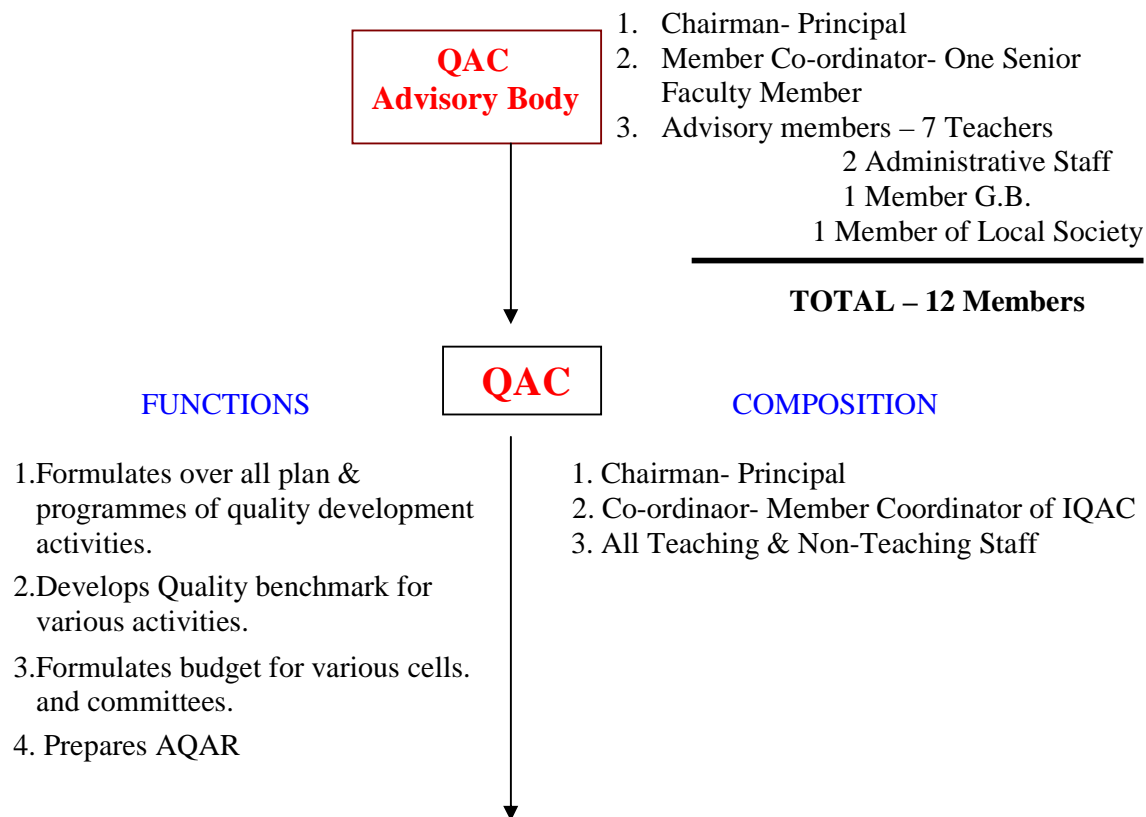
QAC Advisory Body

1. Chairman- Principal
2. Member Co-ordinator- One Senior Faculty Member
3. Advisory members – 7 Teachers
2 Administrative Staff
1 Member G.B.
1 Member of Local Society

TOTAL – 12 Members

QAC

FUNCTIONS

1.Formulates over all plan & programmes of quality development activities.
2.Develops Quality benchmark for various activities.
3.Formulates budget for various cells. and committees.
4. Prepares AQAR

COMPOSITION

1. Chairman- Principal
2. Co-ordinaor- Member Coordinator of IQAC
3. All Teaching & Non-Teaching Staff